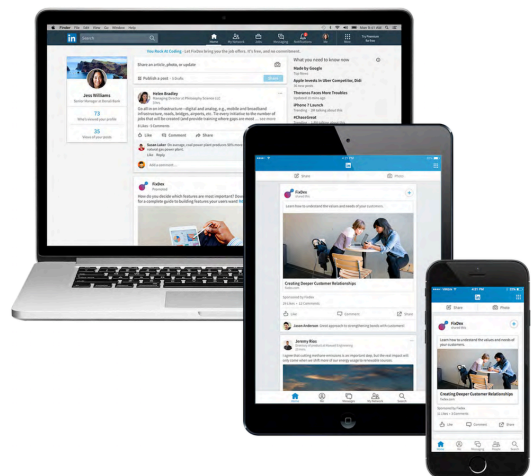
Finder File Edit View Go Window Help

in Search

Home My Network Jobs Messaging Notifications Me Work Try Premium for free

You Rock At Coding - Let Fiddex bring you the job offers. It's free, and no commitment.

Jess Williams
Senior Manager at Bonald Bank

73
Who's viewed your profile

35
Views of your posts

Share an article, photo, or update

Publish a post

Helen Bradley
Managing Director of Philosophy Sciences Ltd

So all is an infrastructure - digital and analog, e.g., mobile and broadband infrastructure, roads, bridges, airports, etc.

Like Comment Share

Fiddex
Promoted

How do you decide which features are most important?

What you need to know now

Made by Google

Apple Invests in Uber Competitor, Didi

Theranos Faces More Troubles

iPhone 7 Launch

#ChaseGreat

Share Photo

Fiddex
Promoted

Learn how to understand the values and needs of your customers.

Creating Deeper Customer Relationships

Like Comment Share

Jason Anderson

Jeremy Rios

Share Photo

Fiddex
Promoted

Learn how to understand the values and needs of your customers.

Creating Deeper Customer Relationships

Sponsored by Fiddex

Like Comment Share

Home Me Messaging People Search